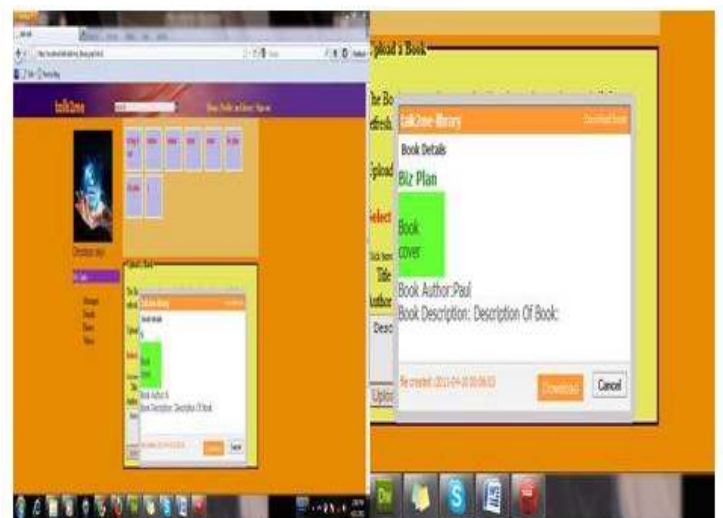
talk2me

Upload a Book

The Bo
refresh

Upload

Select

Title
Author

Desc

Uplo

talk2me-library

Download Book

Book Details

Biz Plan

Book
cover

Book Author:Paul
Book Description: Description Of Book:

file created: 2011-04-10 00:00:03

Download

Cancel